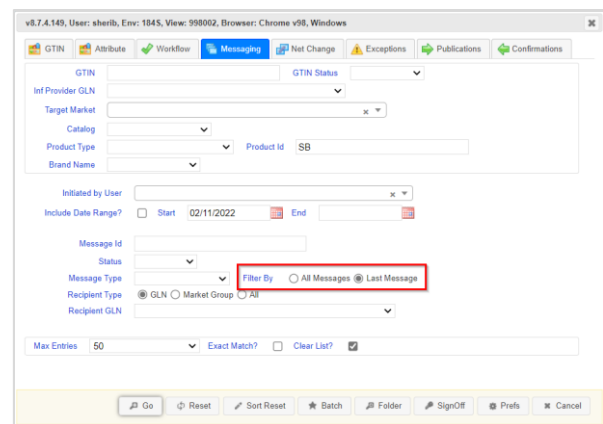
v8.7.4.149, User: sherib, Env: 1845, View: 998002, Browser: Chrome v98, Windows

GTIN | Attribute | Workflow | Messaging | Net Change | Exceptions | Publications | Confirmations

GTIN
GTIN Status
Inf Provider GLN
Target Market
Catalog
Product Type
Product Id SB
Brand Name

Initiated by User
Include Date Range? Start 02/11/2022 End

Message Id
Status
Message Type
Filter By All Messages Last Message
Recipient Type GLN Market Group All
Recipient GLN

Max Entries 50 Exact Match? Clear List?

Go Reset Sort Reset Batch Folder SignOff Prefs Cancel